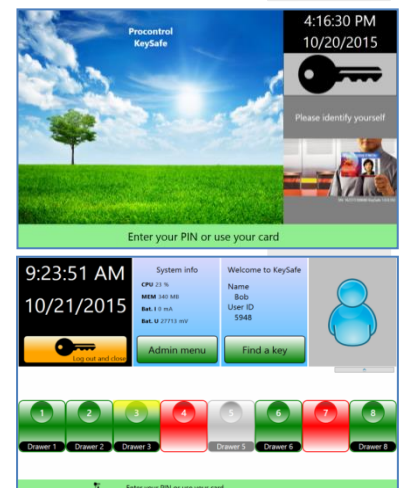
Procontrol
KeySafe

4:16:30 PM
10/20/2015

Please identify yourself

Enter your PIN or use your card

9:23:51 AM
10/21/2015

Log out and close

System info
CPU 23 %
MEM 340 MB
Bat. I 0 mA
Bat. U 27713 mV

Admin menu

Welcome to KeySafe
Name
Bob
User ID
5948

Find a key

1
Drawer 1

2
Drawer 2

3
Drawer 3

4

5
Drawer 5

6
Drawer 6

7

8
Drawer 8

Enter your PIN or use your card